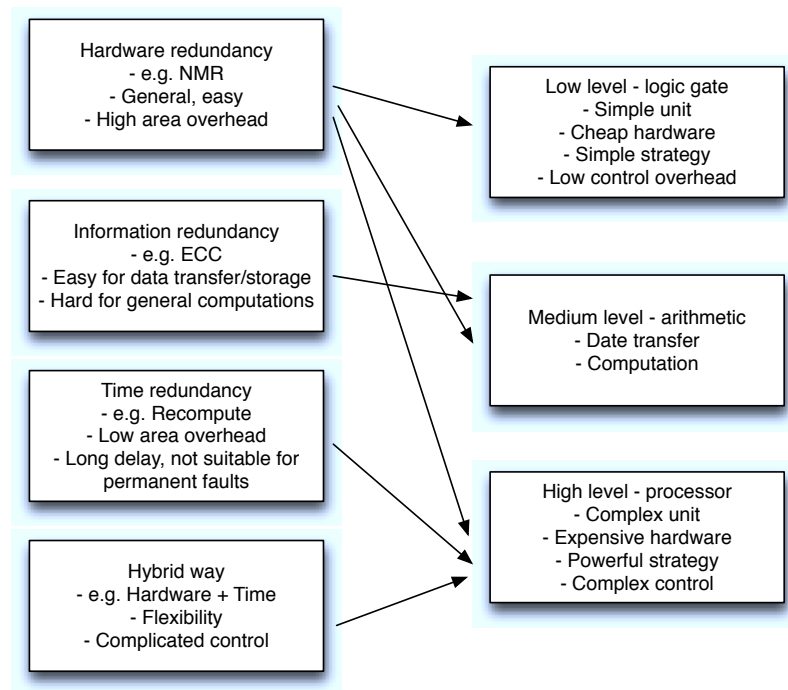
Hardware redundancy
- e.g. NMR
- General, easy
- High area overhead

Information redundancy
- e.g. ECC
- Easy for data transfer/storage
- Hard for general computations

Time redundancy
- e.g. Recompute
- Low area overhead
- Long delay, not suitable for permanent faults

Hybrid way
- e.g. Hardware + Time
- Flexibility
- Complicated control

Low level - logic gate
- Simple unit
- Cheap hardware
- Simple strategy
- Low control overhead

Medium level - arithmetic
- Date transfer
- Computation

High level - processor
- Complex unit
- Expensive hardware
- Powerful strategy
- Complex control